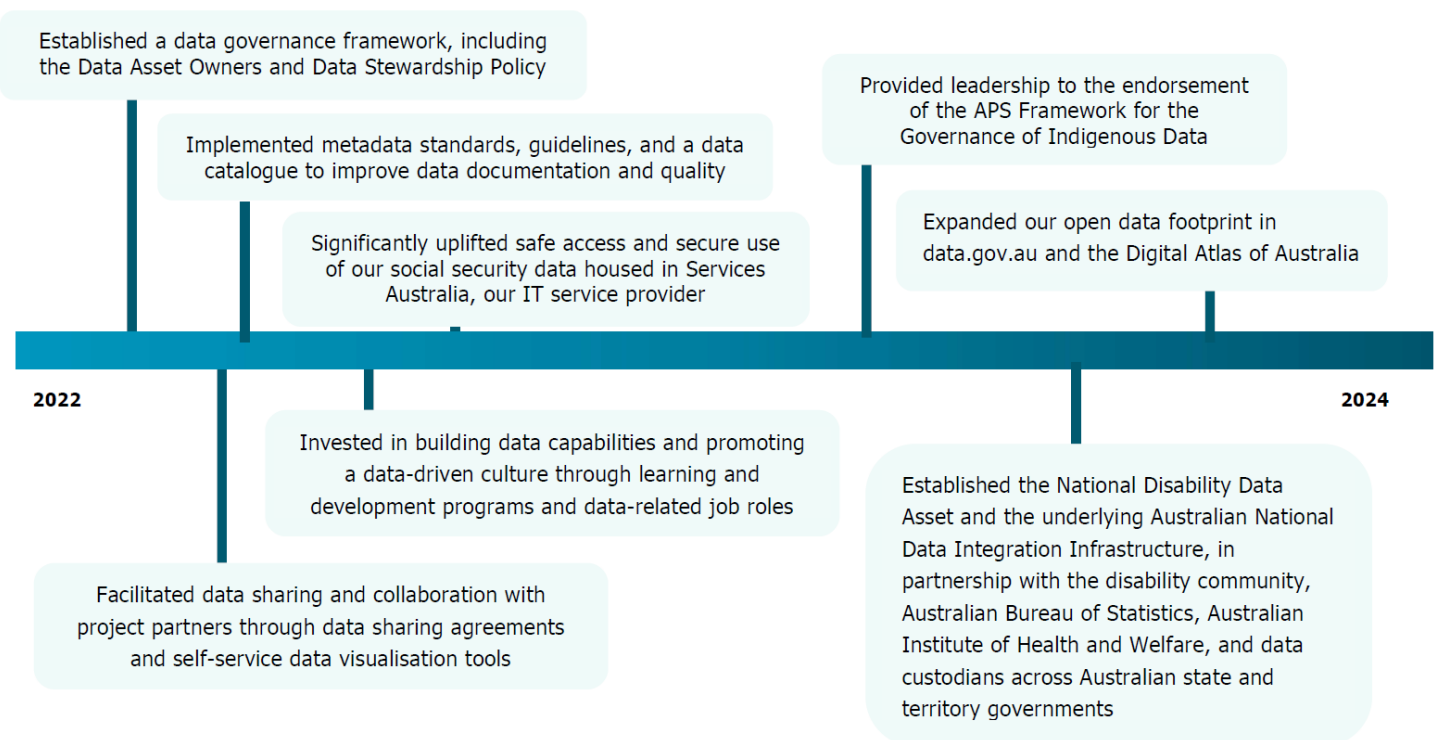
Established a data governance framework, including the Data Asset Owners and Data Stewardship Policy

Implemented metadata standards, guidelines, and a data catalogue to improve data documentation and quality

Significantly uplifted safe access and secure use of our social security data housed in Services Australia, our IT service provider

Provided leadership to the endorsement of the APS Framework for the Governance of Indigenous Data

Expanded our open data footprint in data.gov.au and the Digital Atlas of Australia

2022

2024

Invested in building data capabilities and promoting a data-driven culture through learning and development programs and data-related job roles

Facilitated data sharing and collaboration with project partners through data sharing agreements and self-service data visualisation tools

Established the National Disability Data Asset and the underlying Australian National Data Integration Infrastructure, in partnership with the disability community, Australian Bureau of Statistics, Australian Institute of Health and Welfare, and data custodians across Australian state and territory governments